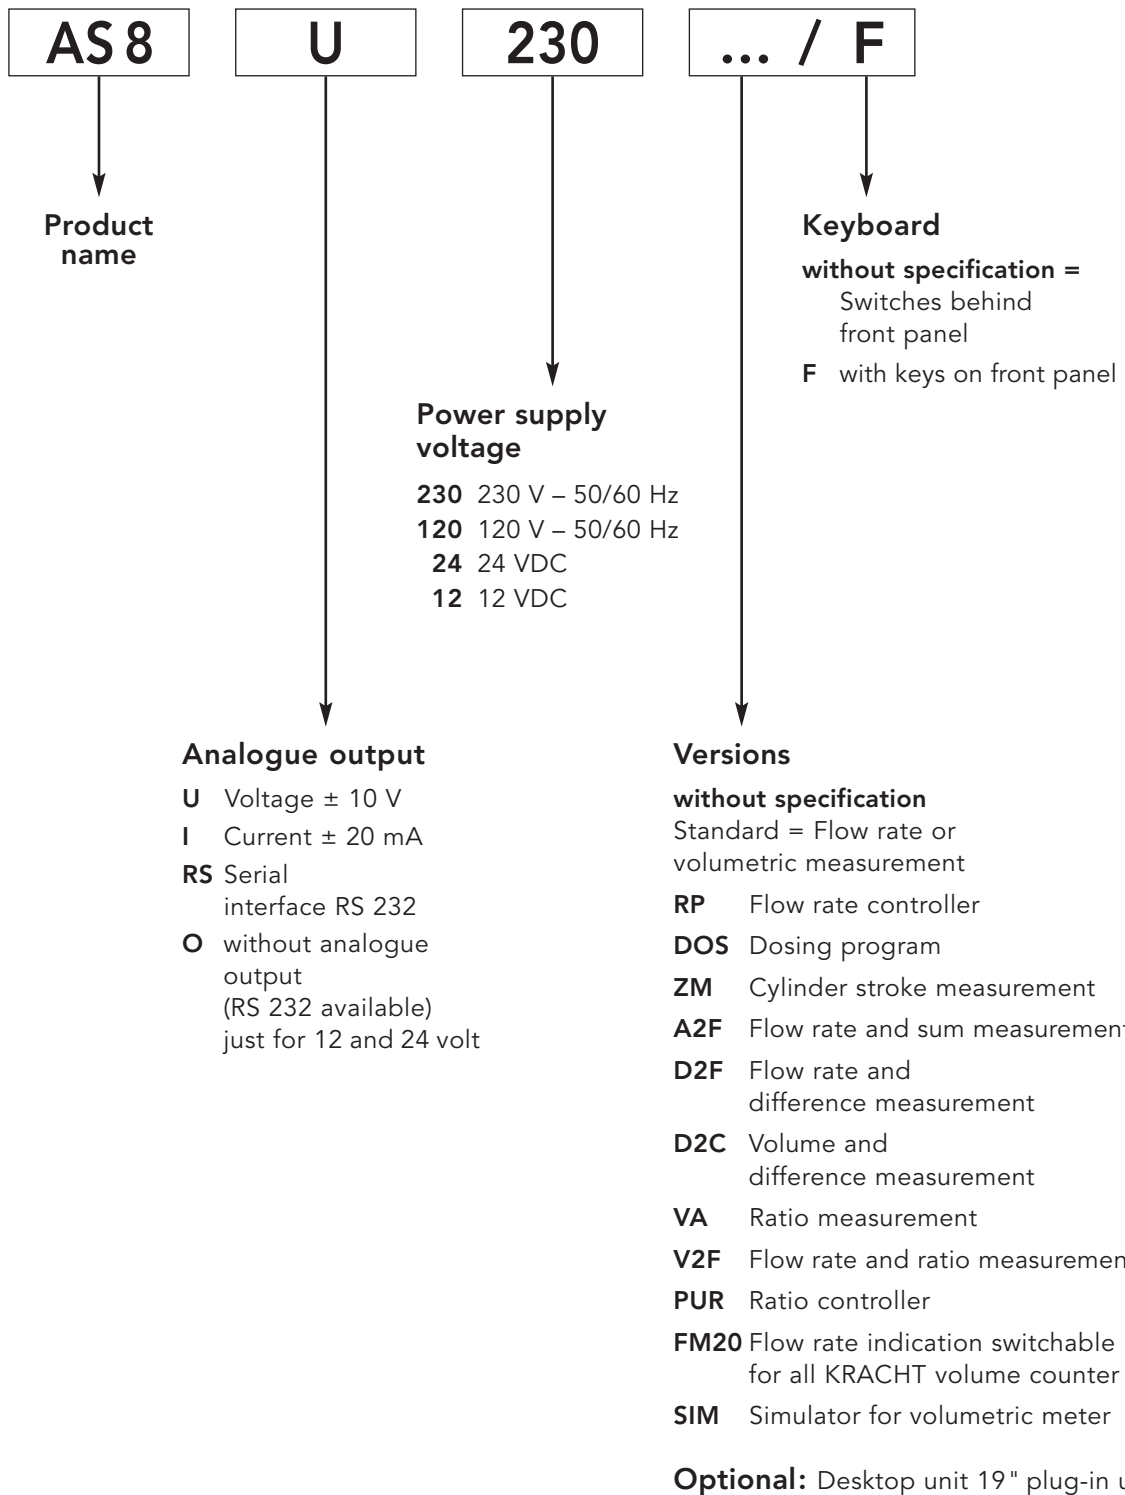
AS 8

U

230

... / F

Product name

Keyboard

**without specification =** Switches behind front panel

**F** with keys on front panel

Power supply voltage

**230** 230 V – 50/60 Hz
**120** 120 V – 50/60 Hz
**24** 24 VDC
**12** 12 VDC

Analogue output

**U** Voltage ± 10 V
**I** Current ± 20 mA
**RS** Serial interface RS 232
**O** without analogue output (RS 232 available) just for 12 and 24 volt

Versions

**without specification**
Standard = Flow rate or volumetric measurement

**RP** Flow rate controller
**DOS** Dosing program
**ZM** Cylinder stroke measurement
**A2F** Flow rate and sum measurement
**D2F** Flow rate and difference measurement
**D2C** Volume and difference measurement
**VA** Ratio measurement
**V2F** Flow rate and ratio measuremen
**PUR** Ratio controller
**FM20** Flow rate indication switchable for all KRACHT volume counter
**SIM** Simulator for volumetric meter

**Optional:** Desktop unit 19" plug-in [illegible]